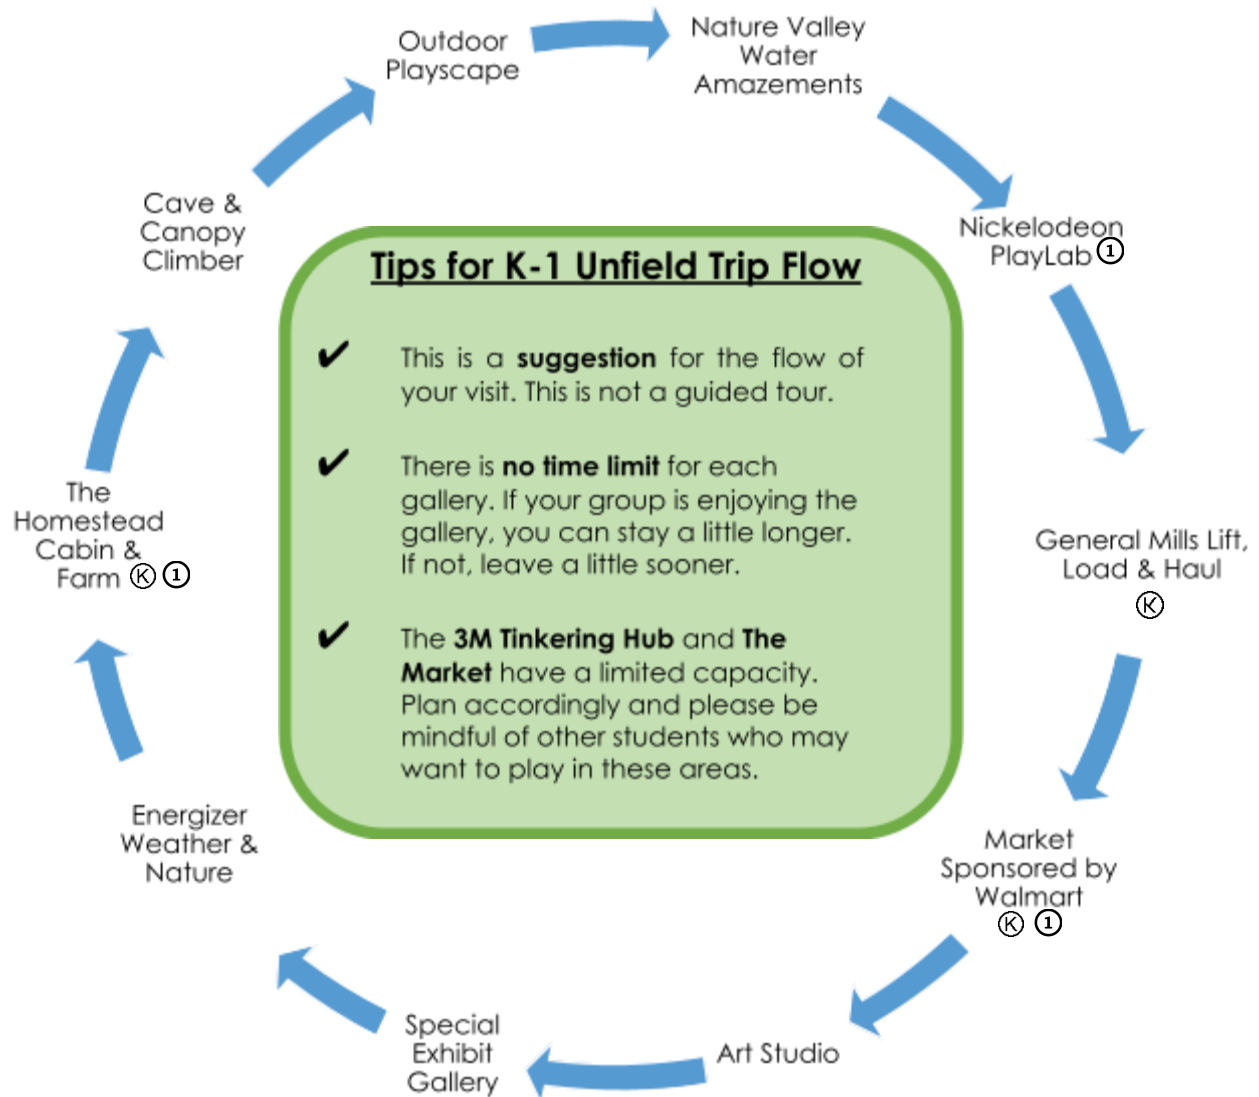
Outdoor Playscape

Nature Valley Water Amazements

Nickelodeon PlayLab ①

General Mills Lift, Load & Haul Ⓚ

Market Sponsored by Walmart Ⓚ ①

Art Studio

Special Exhibit Gallery

Energizer Weather & Nature

The Homestead Cabin & Farm Ⓚ ①

Cave & Canopy Climber

Tips for K-1 Unfield Trip Flow

✔ This is a **suggestion** for the flow of your visit. This is not a guided tour.

✔ There is **no time limit** for each gallery. If your group is enjoying the gallery, you can stay a little longer. If not, leave a little sooner.

✔ The **3M Tinkering Hub** and **The Market** have a limited capacity. Plan accordingly and please be mindful of other students who may want to play in these areas.